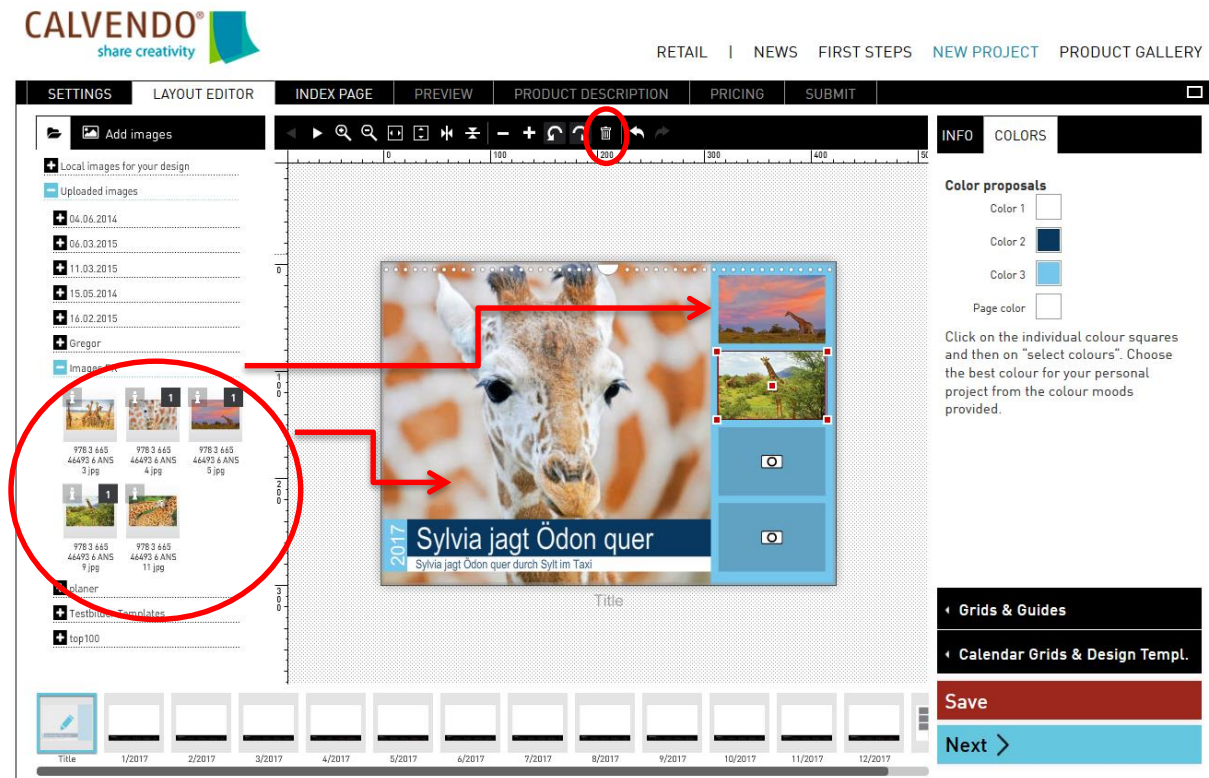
CALVENDO®
share creativity

RETAIL | NEWS FIRST STEPS NEW PROJECT PRODUCT GALLERY

SETTINGS LAYOUT EDITOR INDEX PAGE PREVIEW PRODUCT DESCRIPTION PRICING SUBMIT

Add images

Local images for your design
Uploaded images
04.06.2014
06.03.2015
11.03.2015
15.05.2014
16.02.2015
Gregor
Images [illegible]

978 3 665 46493 6 ANS 3.jpg
1
978 3 665 46493 6 ANS 4.jpg
1
978 3 665 46493 6 ANS 5.jpg
1
978 3 665 46493 6 ANS 9.jpg
978 3 665 46493 6 ANS 11.jpg

planer
Testbilder Templates
top100

0 100 200 300 400 50

2017
Sylvia jagt Ödon quer
Sylvia jagt Ödon quer durch Sylt im Taxi

Title

INFO COLORS

Color proposals
Color 1
Color 2
Color 3
Page color

Click on the individual colour squares and then on "select colours". Choose the best colour for your personal project from the colour moods provided.

Grids & Guides
Calendar Grids & Design Templ.
Save
Next

Title 1/2017 2/2017 3/2017 4/2017 5/2017 6/2017 7/2017 8/2017 9/2017 10/2017 11/2017 12/2017